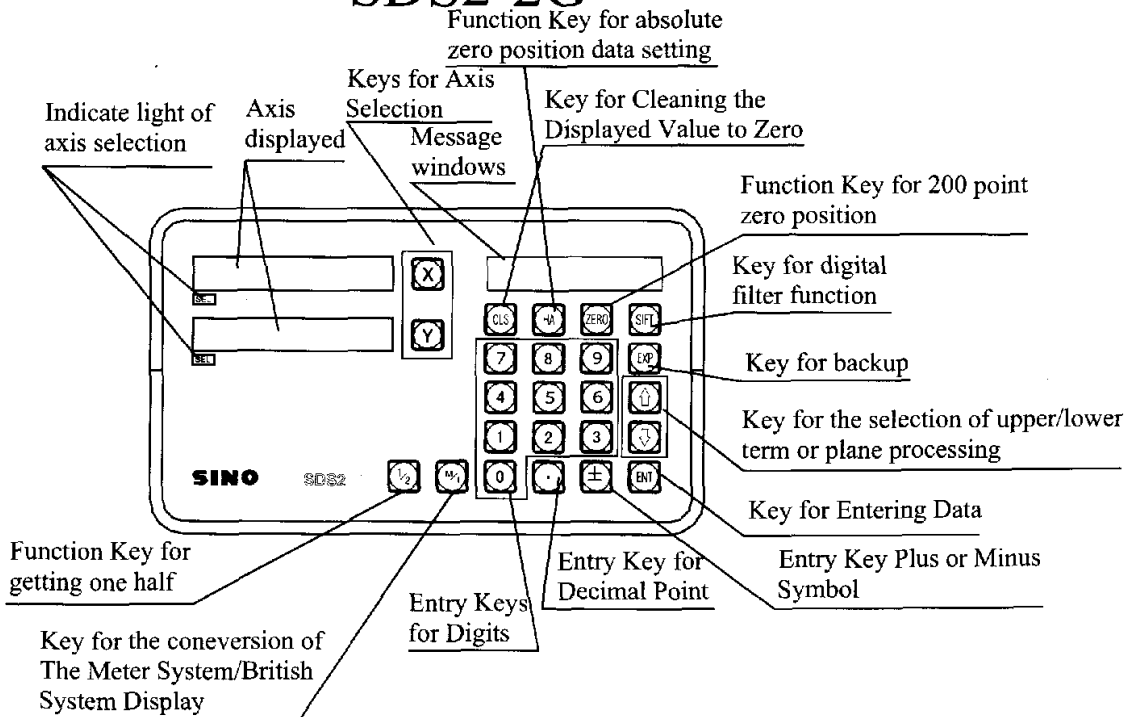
SDS2-2G

Function Key for absolute zero position data setting

Keys for Axis Selection

Indicate light of axis selection

Axis displayed

Key for Cleaning the Displayed Value to Zero

Message windows

Function Key for 200 point zero position

Key for digital filter function

Key for backup

Key for the selection of upper/lower term or plane processing

Key for Entering Data

Entry Key Plus or Minus Symbol

Entry Key for Decimal Point

Entry Keys for Digits

Function Key for getting one half

Key for the coneversion of The Meter System/British System Display

SEL

SEL

X

Y

CLS

+/A

ZERO

SIFT

EXP

7 8 9

4 5 6

1 2 3

0 .

$\pm$

ENT

SINO SDS2

$\frac{1}{2}$

M/I